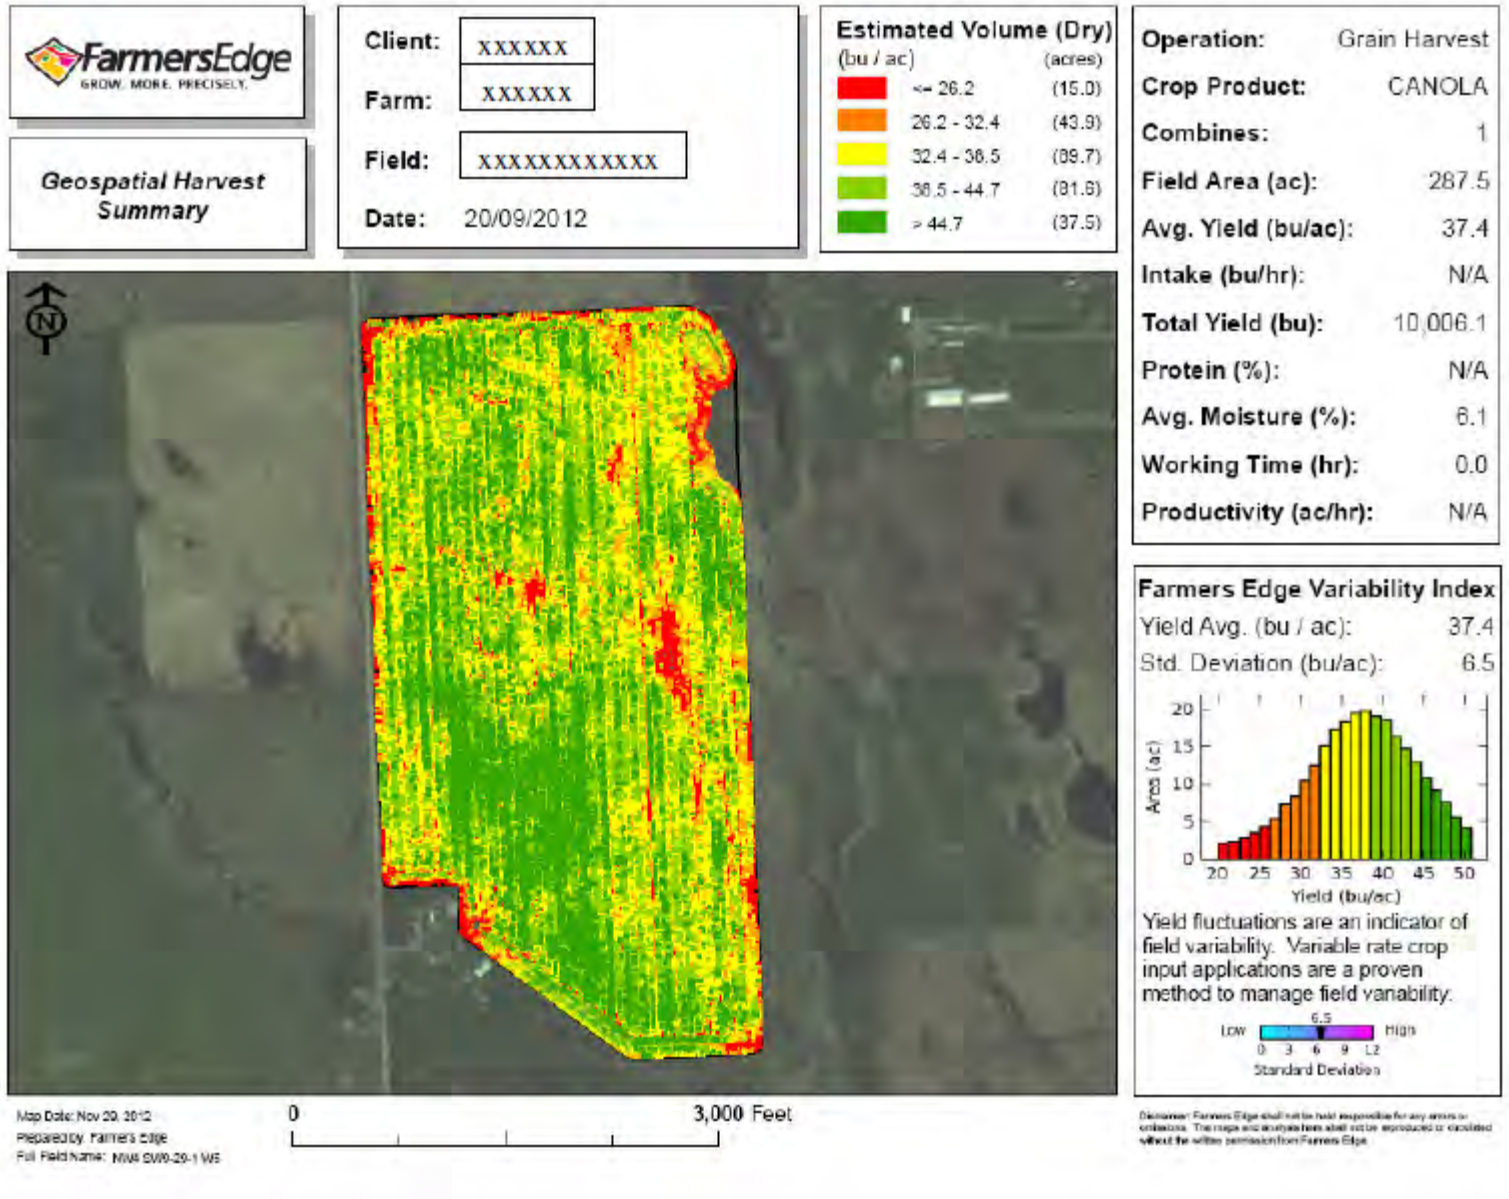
FarmersEdge
GROW. MORE. PRECISELY.

Geospatial Harvest Summary

Client: XXXXXX
Farm: XXXXXX
Field: XXXXXXXXXXXX
Date: 20/09/2012

Estimated Volume (Dry)
(bu / ac) (acres)

| | Range | Acres |
|---|---|---|
| | <= 26.2 | (15.0) |
| | 26.2 - 32.4 | (43.9) |
| | 32.4 - 38.5 | (89.7) |
| | 38.5 - 44.7 | (81.6) |
| | > 44.7 | (37.5) |

| | |
|---|---|
| Operation: | Grain Harvest |
| Crop Product: | CANOLA |
| Combines: | 1 |
| Field Area (ac): | 287.5 |
| Avg. Yield (bu/ac): | 37.4 |
| Intake (bu/hr): | N/A |
| Total Yield (bu): | 10,006.1 |
| Protein (%): | N/A |
| Avg. Moisture (%): | 6.1 |
| Working Time (hr): | 0.0 |
| Productivity (ac/hr): | N/A |

N

Farmers Edge Variability Index
Yield Avg. (bu / ac): 37.4
Std. Deviation (bu/ac): 6.5

20
15
10
5
0
Area (ac)
20 25 30 35 40 45 50
Yield (bu/ac)

Yield fluctuations are an indicator of field variability. Variable rate crop input applications are a proven method to manage field variability.

6.5
Low High
0 3 6 9 12
Standard Deviation

Map Date: Nov 29, 2012
Prepared by: Farmers Edge
Full Field Name: NW4 SW9-29-1 W5

0 3,000 Feet

Disclaimer: Farmers Edge shall not be held responsible for any errors or omissions. The maps and analysis herein shall not be reproduced or circulated without the written permission from Farmers Edge.